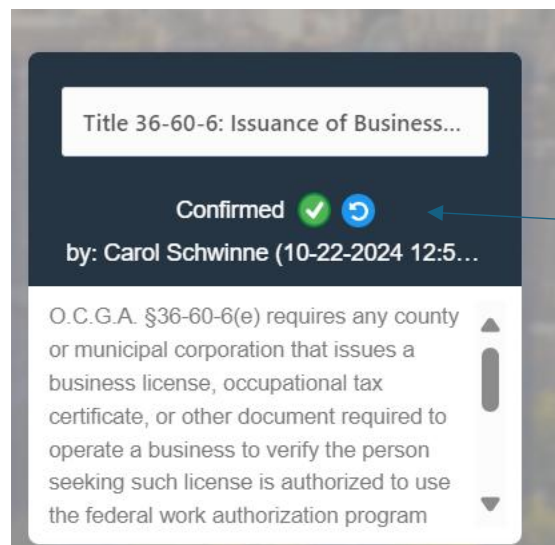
Title 36-60-6: Issuance of Business...

Confirmed

by: Carol Schwinne (10-22-2024 12:5...

O.C.G.A. §36-60-6(e) requires any county or municipal corporation that issues a business license, occupational tax certificate, or other document required to operate a business to verify the person seeking such license is authorized to use the federal work authorization program